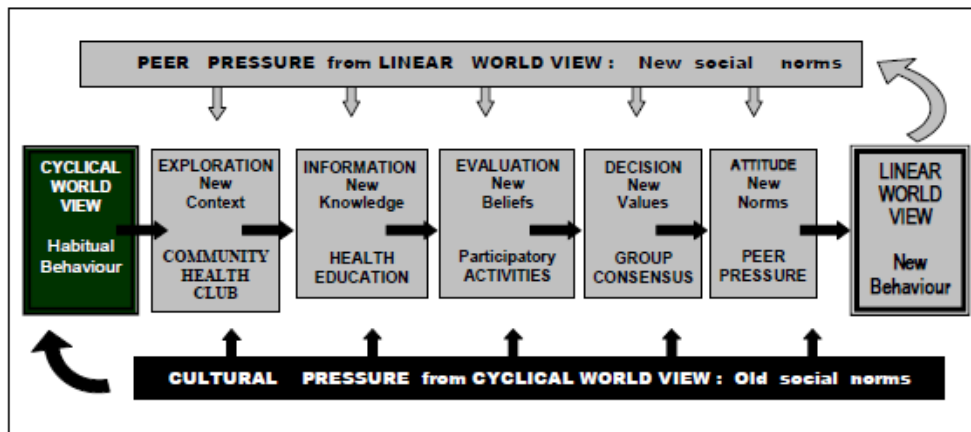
PEER PRESSURE from LINEAR WORLD VIEW : New social norms

CYCLICAL WORLD VIEW

Habitual Behaviour

EXPLORATION New Context

COMMUNITY HEALTH CLUB

INFORMATION New Knowledge

HEALTH EDUCATION

EVALUATION New Beliefs

Participatory ACTIVITIES

DECISION New Values

GROUP CONSENSUS

ATTITUDE New Norms

PEER PRESSURE

LINEAR WORLD VIEW

New Behaviour

CULTURAL PRESSURE from CYCLICAL WORLD VIEW : Old social norms